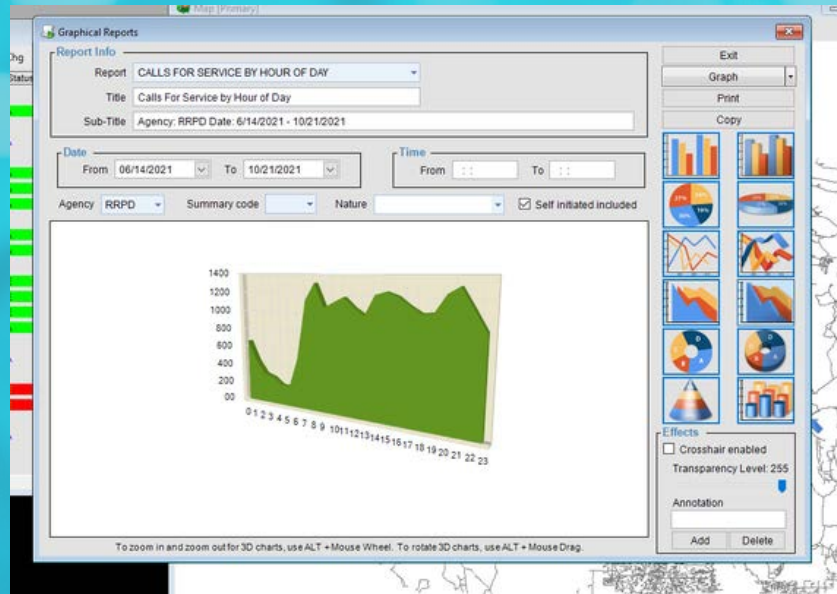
Map [Primary]

Chg

Status

Graphical Reports

Report Info

Report CALLS FOR SERVICE BY HOUR OF DAY

Title Calls For Service by Hour of Day

Sub-Title Agency: RRPD Date: 6/14/2021 - 10/21/2021

Date

From 06/14/2021 To 10/21/2021

Time

From : : To : :

Agency RRPD Summary code Nature Self initiated included

1400
1200
1000
800
600
400
200
00

0 1 2 3 4 5 6 7 8 9 10 11 12 13 14 15 16 17 18 19 20 21 22 23

To zoom in and zoom out for 3D charts, use ALT + Mouse Wheel. To rotate 3D charts, use ALT + Mouse Drag.

Exit

Graph

Print

Copy

Effects

Crosshair enabled

Transparency Level: 255

Annotation

Add

Delete